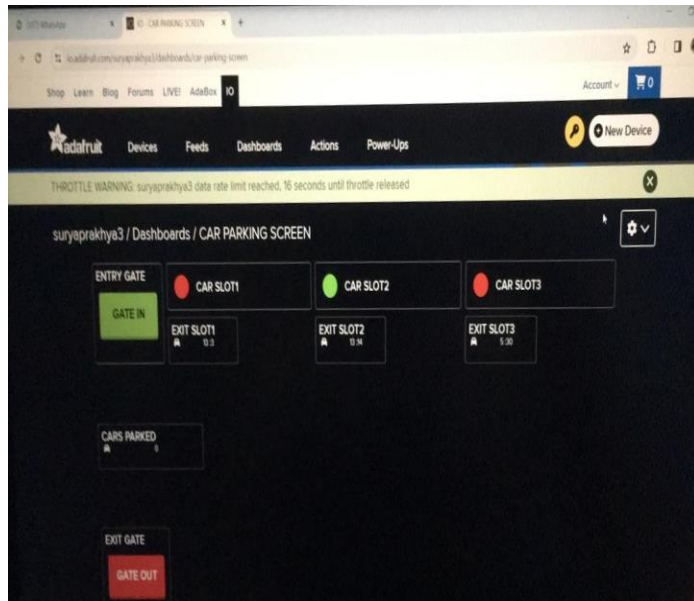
(167) WhatsApp
IO - CAR PARKING SCREEN
io.adafruit.com/suryaprakhya3/dashboards/car-parking-screen

Shop Learn Blog Forums LIVE! AdaBox IO
Account 0

adafruit Devices Feeds Dashboards Actions Power-Ups
New Device

THROTTLE WARNING: suryaprakhya3 data rate limit reached, 16 seconds until throttle released

suryaprakhya3 / Dashboards / CAR PARKING SCREEN

ENTRY GATE
GATE IN

CAR SLOT1
CAR SLOT2
CAR SLOT3

EXIT SLOT1
10:3

EXIT SLOT2
13:14

EXIT SLOT3
5:30

CARS PARKED
0

EXIT GATE
GATE OUT